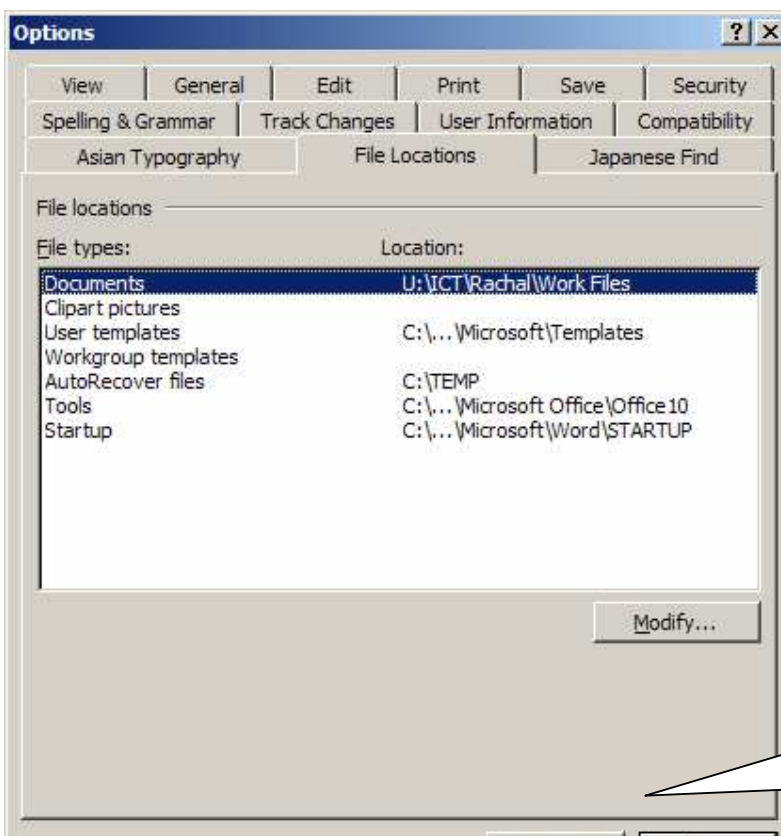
Options

? X

View | General | Edit | Print | Save | Security

Spelling & Grammar | Track Changes | User Information | Compatibility

Asian Typography | File Locations | Japanese Find

File locations

File types: Location:

| File types | Location |
|---|---|
| Documents | U:\ICT\Rachal\Work Files |
| Clipart pictures | |
| User templates | C:\...\Microsoft\Templates |
| Workgroup templates | |
| AutoRecover files | C:\TEMP |
| Tools | C:\...\Microsoft Office\Office10 |
| Startup | C:\...\Microsoft\Word\STARTUP |

Modify...